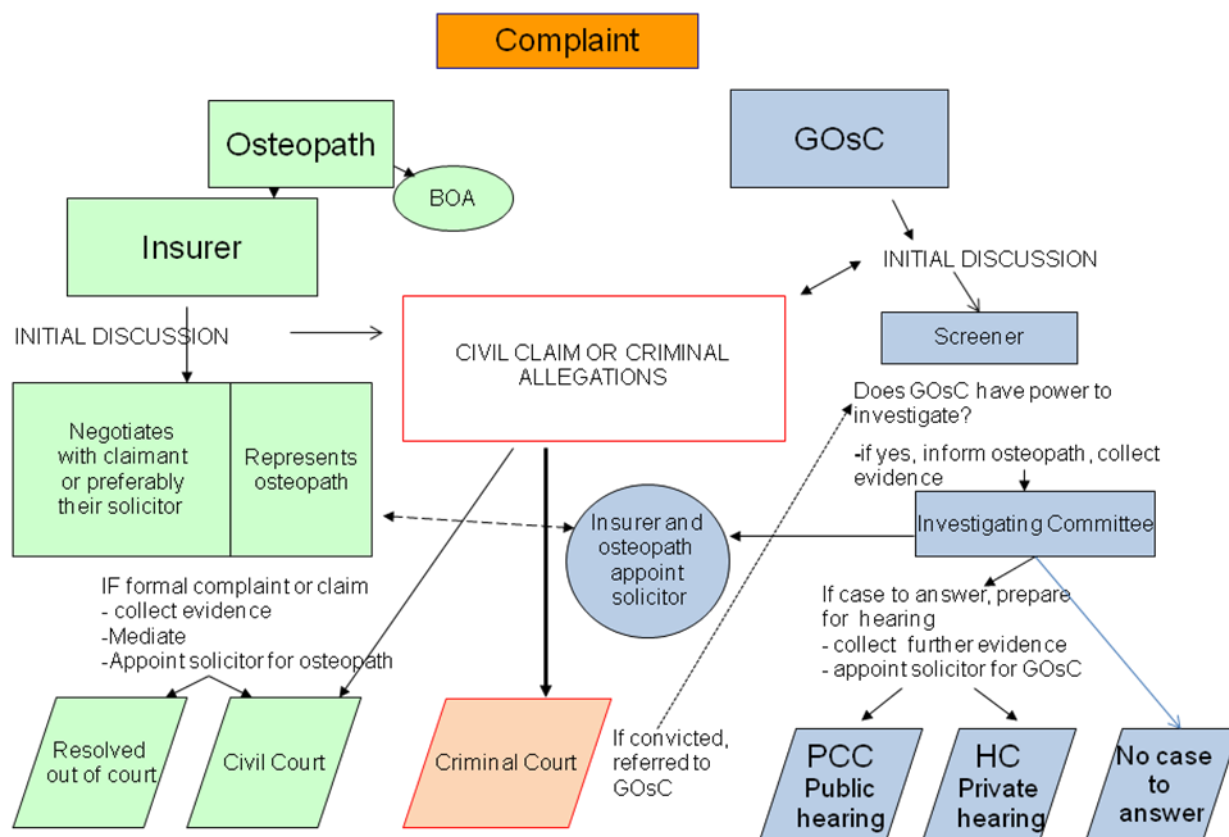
Complaint

Osteopath

BOA

Insurer

GOsC

INITIAL DISCUSSION

INITIAL DISCUSSION

CIVIL CLAIM OR CRIMINAL ALLEGATIONS

Screener

Does GOsC have power to investigate?

-if yes, inform osteopath, collect evidence

Negotiates with claimant or preferably their solicitor

Represents osteopath

Insurer and osteopath appoint solicitor

Investigating Committee

IF formal complaint or claim
- collect evidence
-Mediate
-Appoint solicitor for osteopath

If case to answer, prepare for hearing
- collect further evidence
- appoint solicitor for GOsC

Resolved out of court

Civil Court

Criminal Court

If convicted, referred to GOsC

PCC Public hearing

HC Private hearing

No case to answer